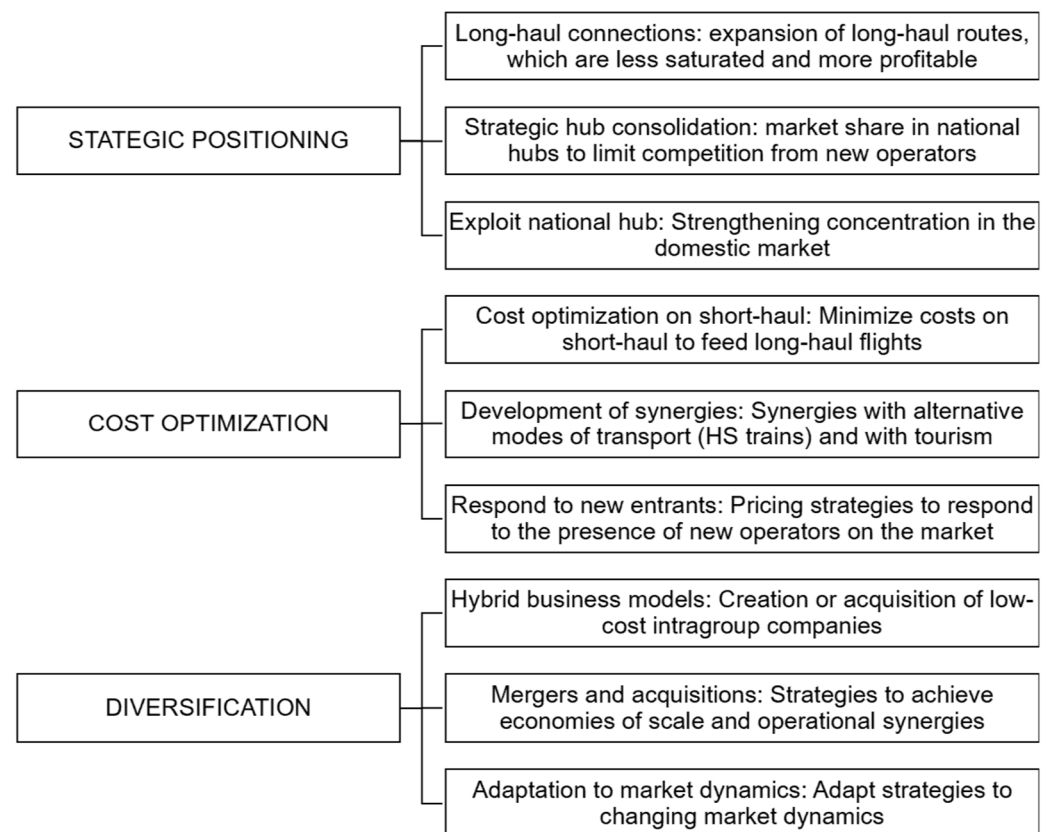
STATEGIC POSITIONING

Long-haul connections: expansion of long-haul routes, which are less saturated and more profitable

Strategic hub consolidation: market share in national hubs to limit competition from new operators

Exploit national hub: Strengthening concentration in the domestic market

COST OPTIMIZATION

Cost optimization on short-haul: Minimize costs on short-haul to feed long-haul flights

Development of synergies: Synergies with alternative modes of transport (HS trains) and with tourism

Respond to new entrants: Pricing strategies to respond to the presence of new operators on the market

DIVERSIFICATION

Hybrid business models: Creation or acquisition of low-cost intragroup companies

Mergers and acquisitions: Strategies to achieve economies of scale and operational synergies

Adaptation to market dynamics: Adapt strategies to changing market dynamics